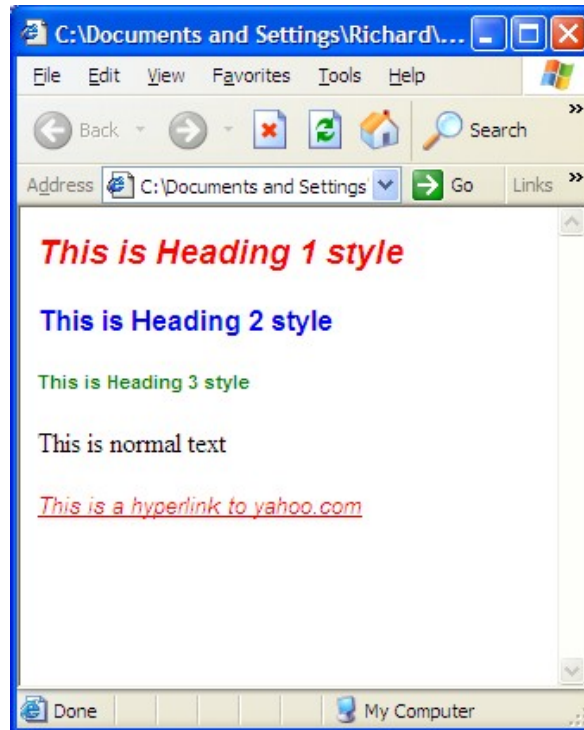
C:\Documents and Settings\Richard\...

File Edit View Favorites Tools Help

Back Search

Address C:\Documents and Settings Go Links »

This is Heading 1 style

This is Heading 2 style

This is Heading 3 style

This is normal text

This is a hyperlink to yahoo.com

Done My Computer